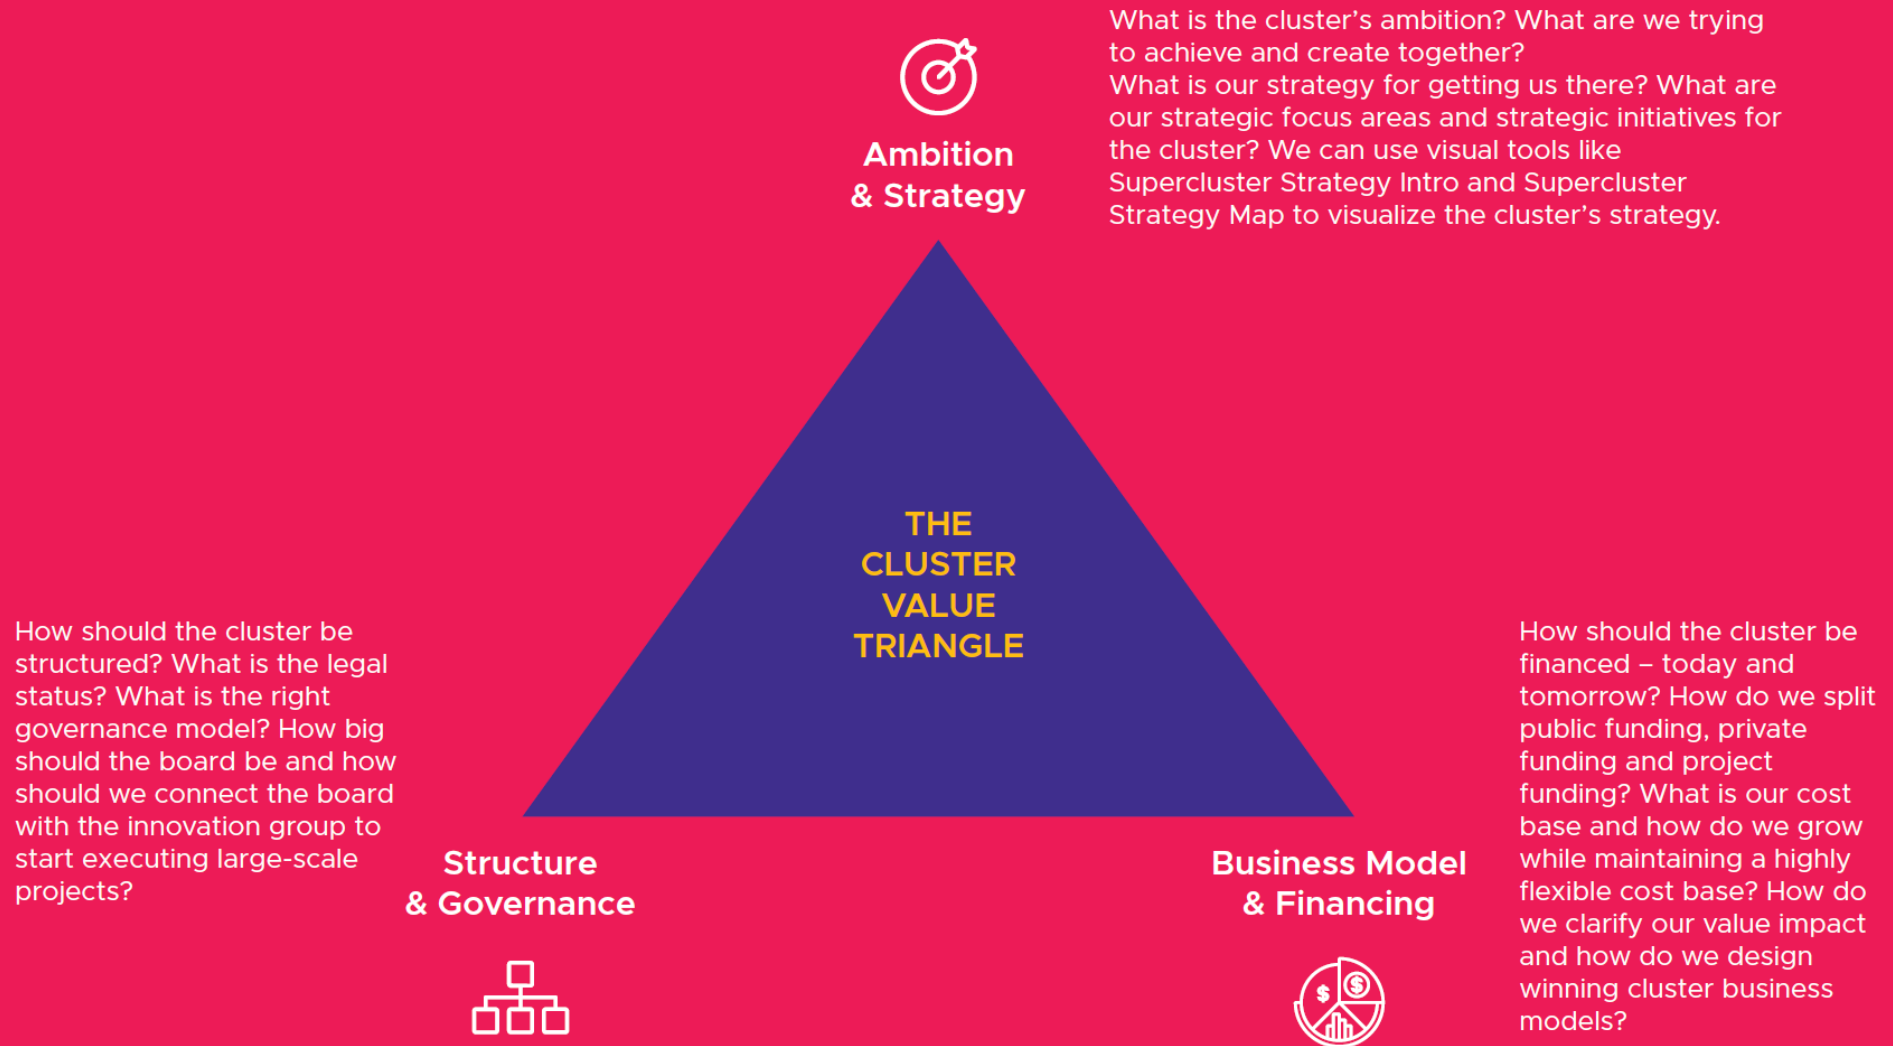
Ambition & Strategy

What is the cluster's ambition? What are we trying to achieve and create together?
What is our strategy for getting us there? What are our strategic focus areas and strategic initiatives for the cluster? We can use visual tools like Supercluster Strategy Intro and Supercluster Strategy Map to visualize the cluster's strategy.

THE CLUSTER VALUE TRIANGLE

How should the cluster be structured? What is the legal status? What is the right governance model? How big should the board be and how should we connect the board with the innovation group to start executing large-scale projects?

Structure & Governance

Business Model & Financing

How should the cluster be financed – today and tomorrow? How do we split public funding, private funding and project funding? What is our cost base and how do we grow while maintaining a highly flexible cost base? How do we clarify our value impact and how do we design winning cluster business models?